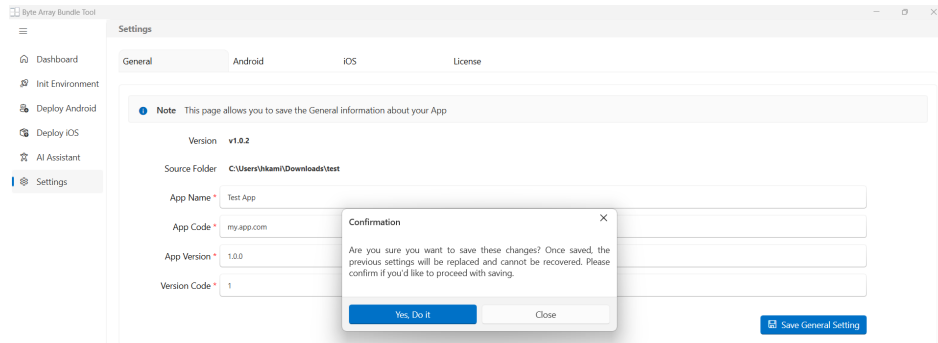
Byte Array Bundle Tool

Settings

Dashboard
Init Environment
Deploy Android
Deploy iOS
AI Assistant
Settings

General
Android
iOS
License

Note This page allows you to save the General information about your App

Version v1.0.2

Source Folder C:\Users\hkami\Downloads\test

App Name * Test App

App Code * my.app.com

App Version * 1.0.0

Version Code * 1

Confirmation

Are you sure you want to save these changes? Once saved, the previous settings will be replaced and cannot be recovered. Please confirm if you'd like to proceed with saving.

Yes, Do it
Close

Save General Setting